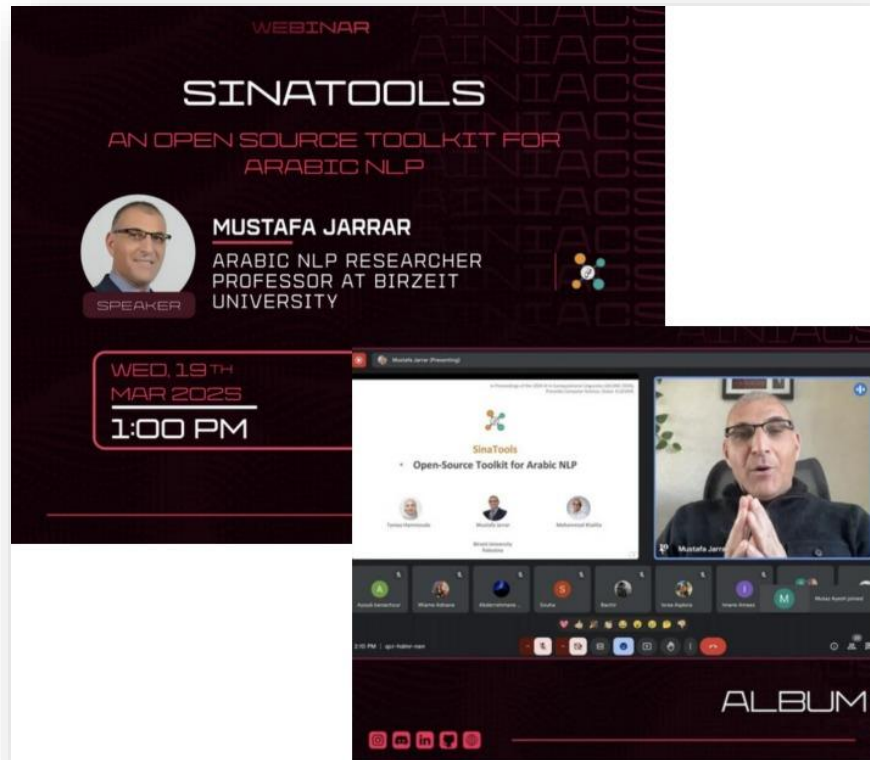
WEBINAR

AINIACS

SINATOOLS

AN OPEN SOURCE TOOLKIT FOR ARABIC NLP

MUSTAFA JARRAR

ARABIC NLP RESEARCHER PROFESSOR AT BIRZEIT UNIVERSITY

SPEAKER

WED, 19TH MAR 2025

1:00 PM

Mustafa Jarrar (Presenting)

SinaTools

Open-Source Toolkit for Arabic NLP

Tymaa Hammouda

Mustafa Jarrar

Mohammed Khalilia

Birzeit University Palestine

Mustafa Jarrar

M

ALBUM